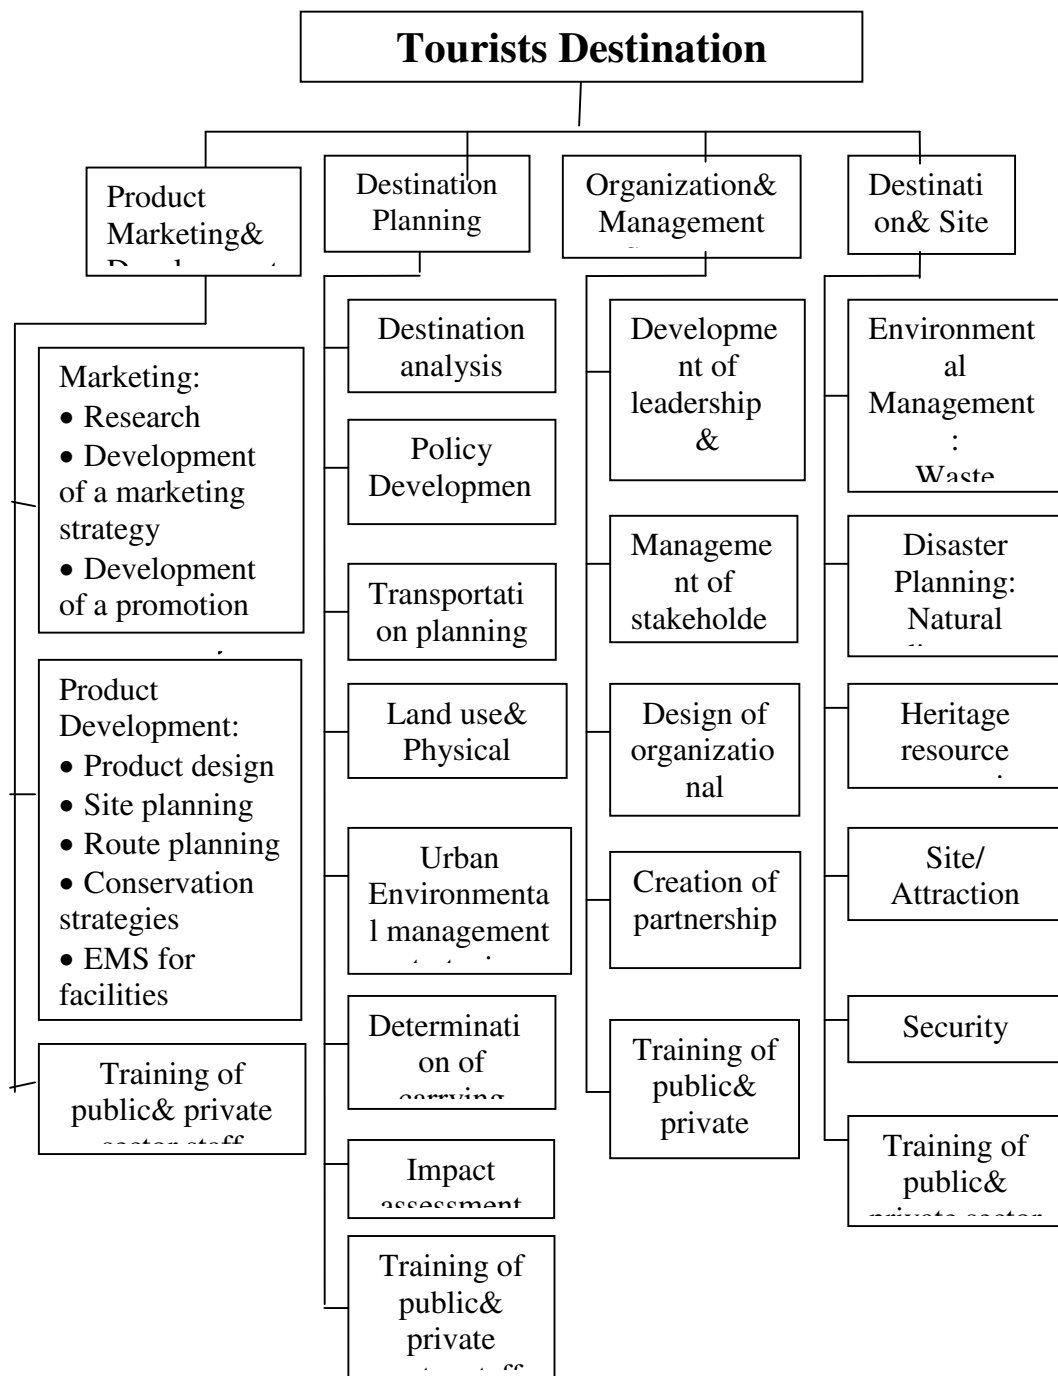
Tourists Destination

Product Marketing& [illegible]

Destination Planning

Organization& Management

Destinati on& Site

Marketing:
• Research
• Development of a marketing strategy
• Development of a promotion

Product Development:
• Product design
• Site planning
• Route planning
• Conservation strategies
• EMS for facilities

Training of public& private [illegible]

Destination analysis

Policy Developmen

Transportati on planning

Land use& Physical

Urban Environmenta l management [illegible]

Determinati on of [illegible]

Impact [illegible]

Training of public& private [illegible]

Developme nt of leadership &

Manageme nt of stakeholde

Design of organizatio nal

Creation of partnership

Training of public& private

Environment al Management : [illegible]

Disaster Planning: Natural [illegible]

Heritage resource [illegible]

Site/ Attraction

Security

Training of public& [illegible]